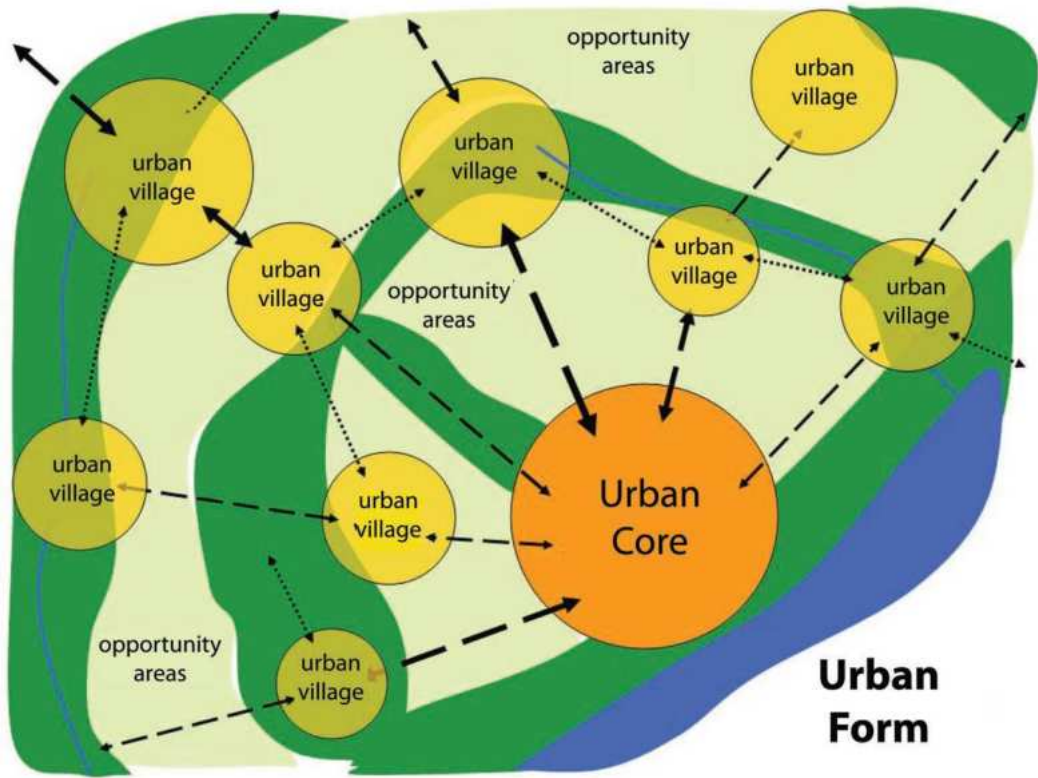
opportunity areas

urban village

urban village

urban village

urban village

urban village

opportunity areas

urban village

urban village

urban village

Urban Core

urban village

opportunity areas

urban village

Urban Form